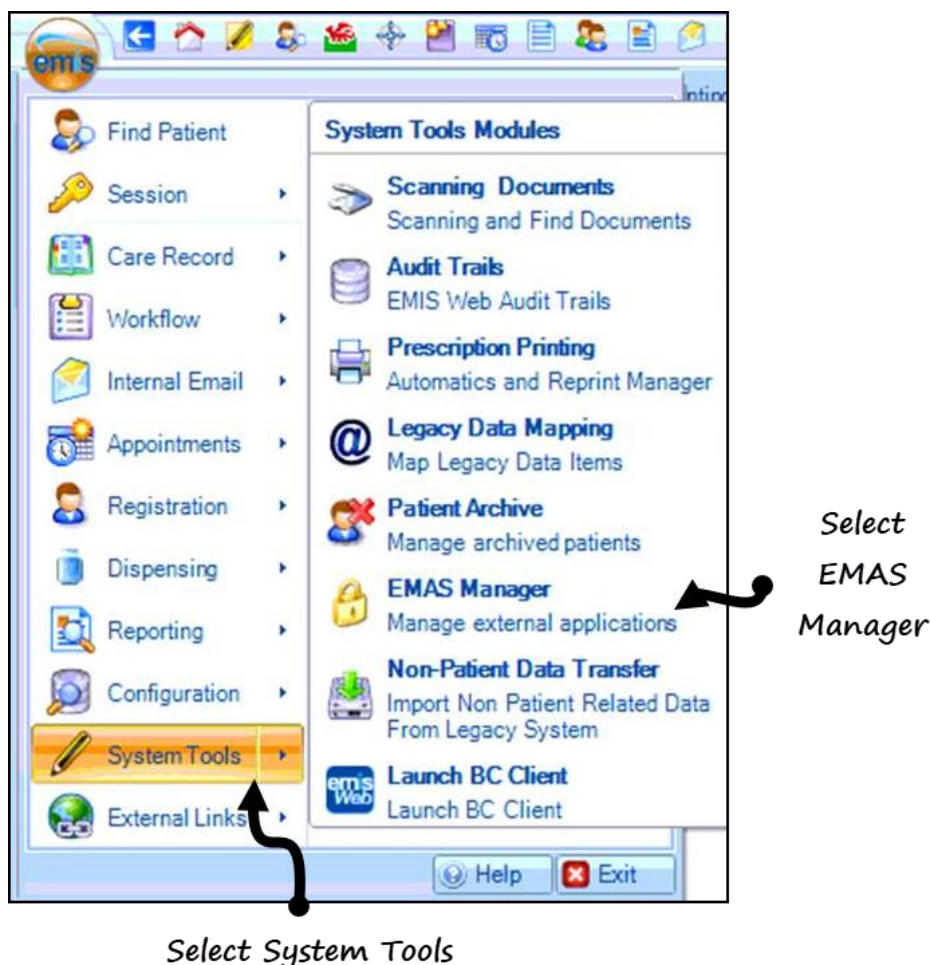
emis

Find Patient
Session
Care Record
Workflow
Internal Email
Appointments
Registration
Dispensing
Reporting
Configuration
System Tools
External Links

System Tools Modules

Scanning Documents
Scanning and Find Documents

Audit Trails
EMIS Web Audit Trails

Prescription Printing
Automatics and Reprint Manager

Legacy Data Mapping
Map Legacy Data Items

Patient Archive
Manage archived patients

EMAS Manager
Manage external applications

Non-Patient Data Transfer
Import Non Patient Related Data From Legacy System

emis Web
Launch BC Client
Launch BC Client

Help
Exit

Select EMAS Manager

Select System Tools